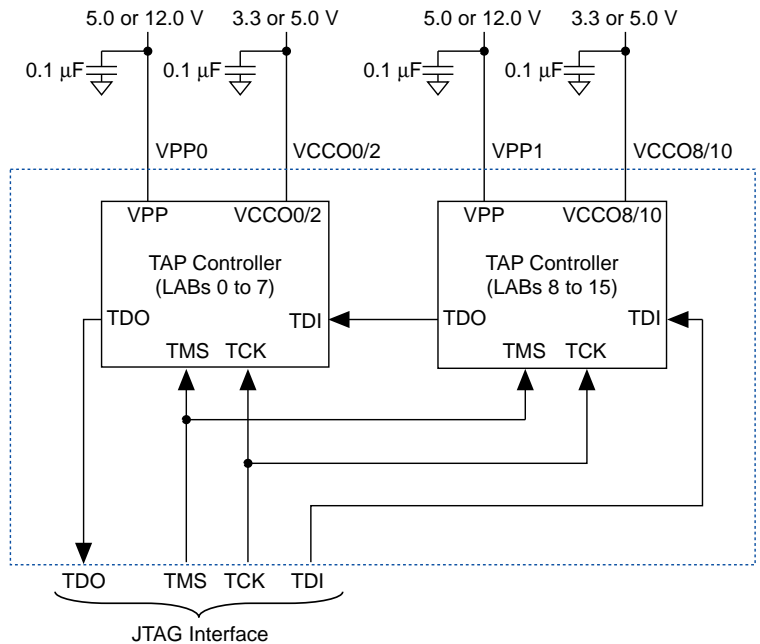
5.0 or 12.0 V
3.3 or 5.0 V
5.0 or 12.0 V
3.3 or 5.0 V
0.1 µF
0.1 µF
0.1 µF
0.1 µF
VPP0
VCCO0/2
VPP1
VCCO8/10
VPP
VCCO0/2
TAP Controller (LABs 0 to 7)
TDO
TDI
TMS
TCK
VPP
VCCO8/10
TAP Controller (LABs 8 to 15)
TDO
TDI
TMS
TCK
TDO
TMS
TCK
TDI
JTAG Interface